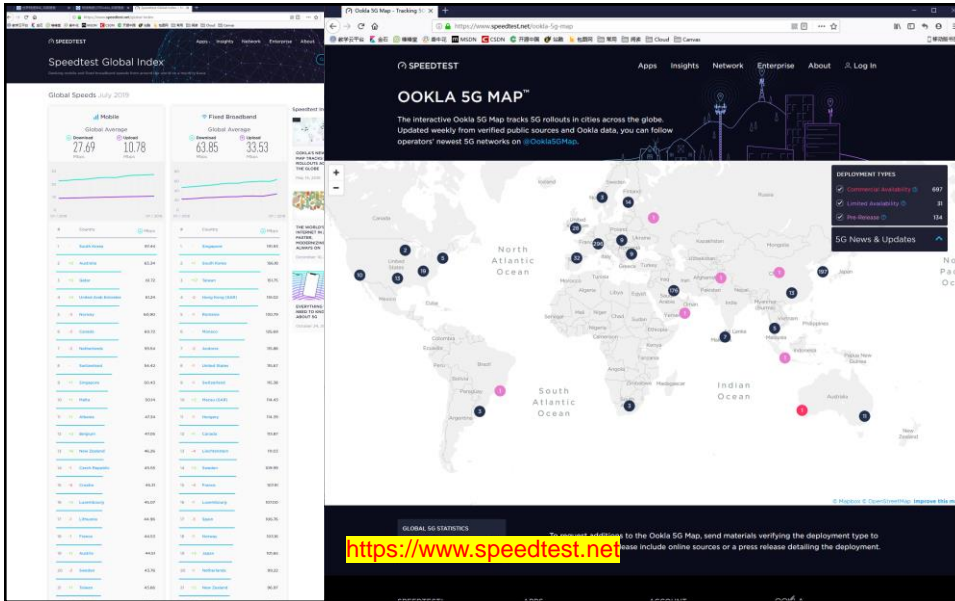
SPEEDTEST

Speedtest Global Index

Global Speeds July 2019

Mobile

Global Average

Download 27.69 Mbps

Upload 10.78 Mbps

Fixed Broadband

Global Average

Download 63.85 Mbps

Upload 33.53 Mbps

Ookla 5G Map – Tracking 5G

https://www.speedtest.net/ookla-5g-map

SPEEDTEST

Apps Insights Network Enterprise About Log In

OOKLA 5G MAP™

The interactive Ookla 5G Map tracks 5G rollouts in cities across the globe. Updated weekly from verified public sources and Ookla data, you can follow operators' newest 5G networks on @Ookla5GMap.

DEPLOYMENT TYPES

Commercial Availability 697

Limited Availability 31

Pre-Release 134

5G News & Updates

North Atlantic Ocean

South Atlantic Ocean

Indian Ocean

Canada

United States

Mexico

Brazil

Argentina

Russia

Kazakhstan

Mongolia

China

Japan

India

Australia

Philippines

Papua New Guinea

New Zealand

Algeria

Libya

Egypt

Saudi Arabia

Nigeria

Kenya

Madagascar

Morocco

Sudan

Ukraine

Turkey

Iran

Pakistan

Indonesia

Malaysia

Sri Lanka

Sweden

Finland

Greece

Afghanistan

Nepal

Myanmar

Angola

Tanzania

© Mapbox © OpenStreetMap Improve this map

GLOBAL 5G STATISTICS

To request additions to the Ookla 5G Map, send materials verifying the deployment type to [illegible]ease include online sources or a press release detailing the deployment.

https://www.speedtest.net